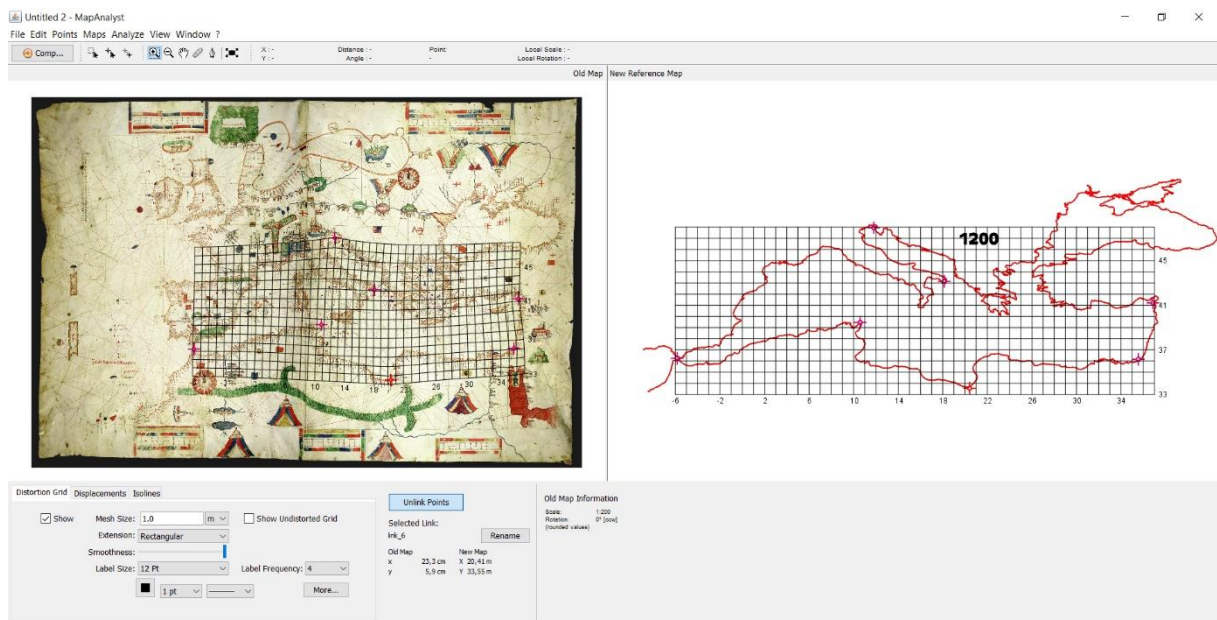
Untitled 2 - MapAnalyst

File Edit Points Maps Analyze View Window ?

Comp...

X : -
Y : -

Distance : -
Angle : -

Point:
-

Local Scale : -
Local Rotation : -

Old Map

New Reference Map

45
41
37
33
10
14
18
22
26
30
34

1200

45
41
37
33
-6
-2
2
6
10
14
18
22
26
30
34

Distortion Grid | Displacements | Isolines

Show
Mesh Size: 1.0 m
Show Undistorted Grid
Extension: Rectangular
Smoothness:
Label Size: 12 Pt
Label Frequency: 4
1 pt
More...

Unlink Points
Selected Link:
link_6
Rename

| Old Map | | New Map | |
|---|---|---|---|
| x | 23,3 cm | X | 20,41 m |
| y | 5,9 cm | Y | 33,55 m |

Old Map Information
Scale: 1:200
Rotation: 0° [ccw]
(rounded values)